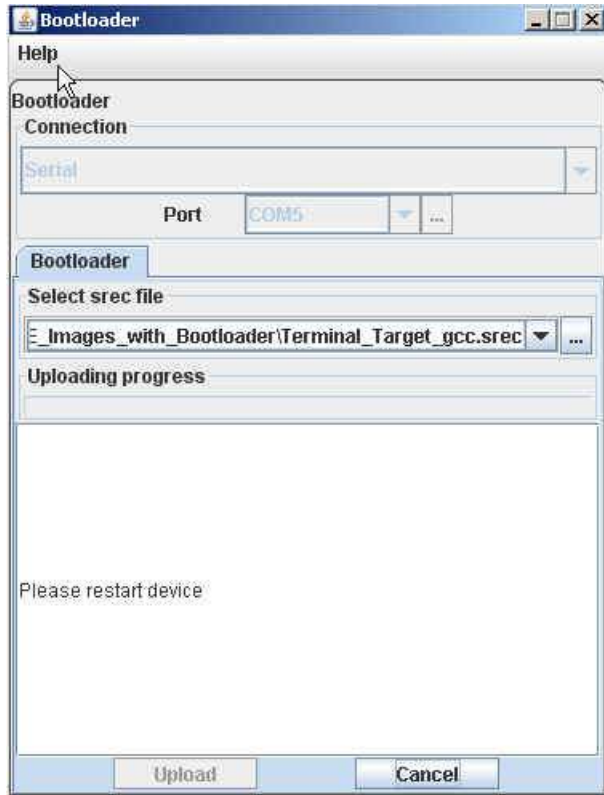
Bootloader

Help

Bootloader

Connection

Serial

Port COM5 ...

Bootloader

Select srec file

E_Images_with_Bootloader\Terminal_Target_gcc.srec ...

Uploading progress

Please restart device

Upload

Cancel